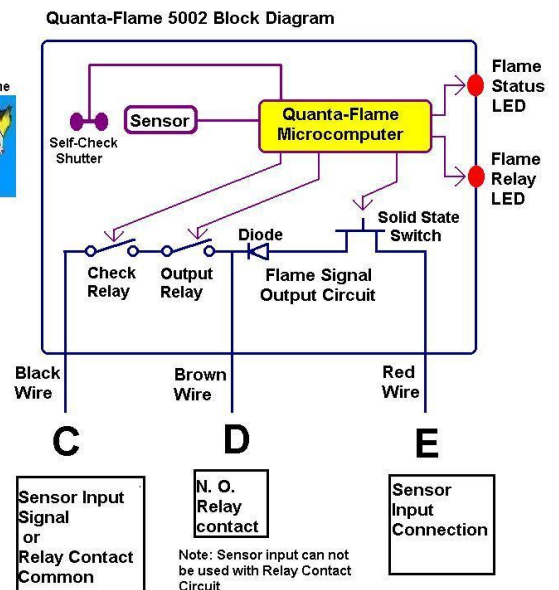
Quanta-Flame 5002 Block Diagram

ne

Sensor

Quanta-Flame Microcomputer

Self-Check Shutter

Flame Status LED

Flame Relay LED

Solid State Switch

Diode

Check Relay

Output Relay

Flame Signal Output Circuit

Black Wire

Brown Wire

Red Wire

C

D

E

Sensor Input Signal or Relay Contact Common

N. O. Relay contact

Note: Sensor input can not be used with Relay Contact Circuit

Sensor Input Connection